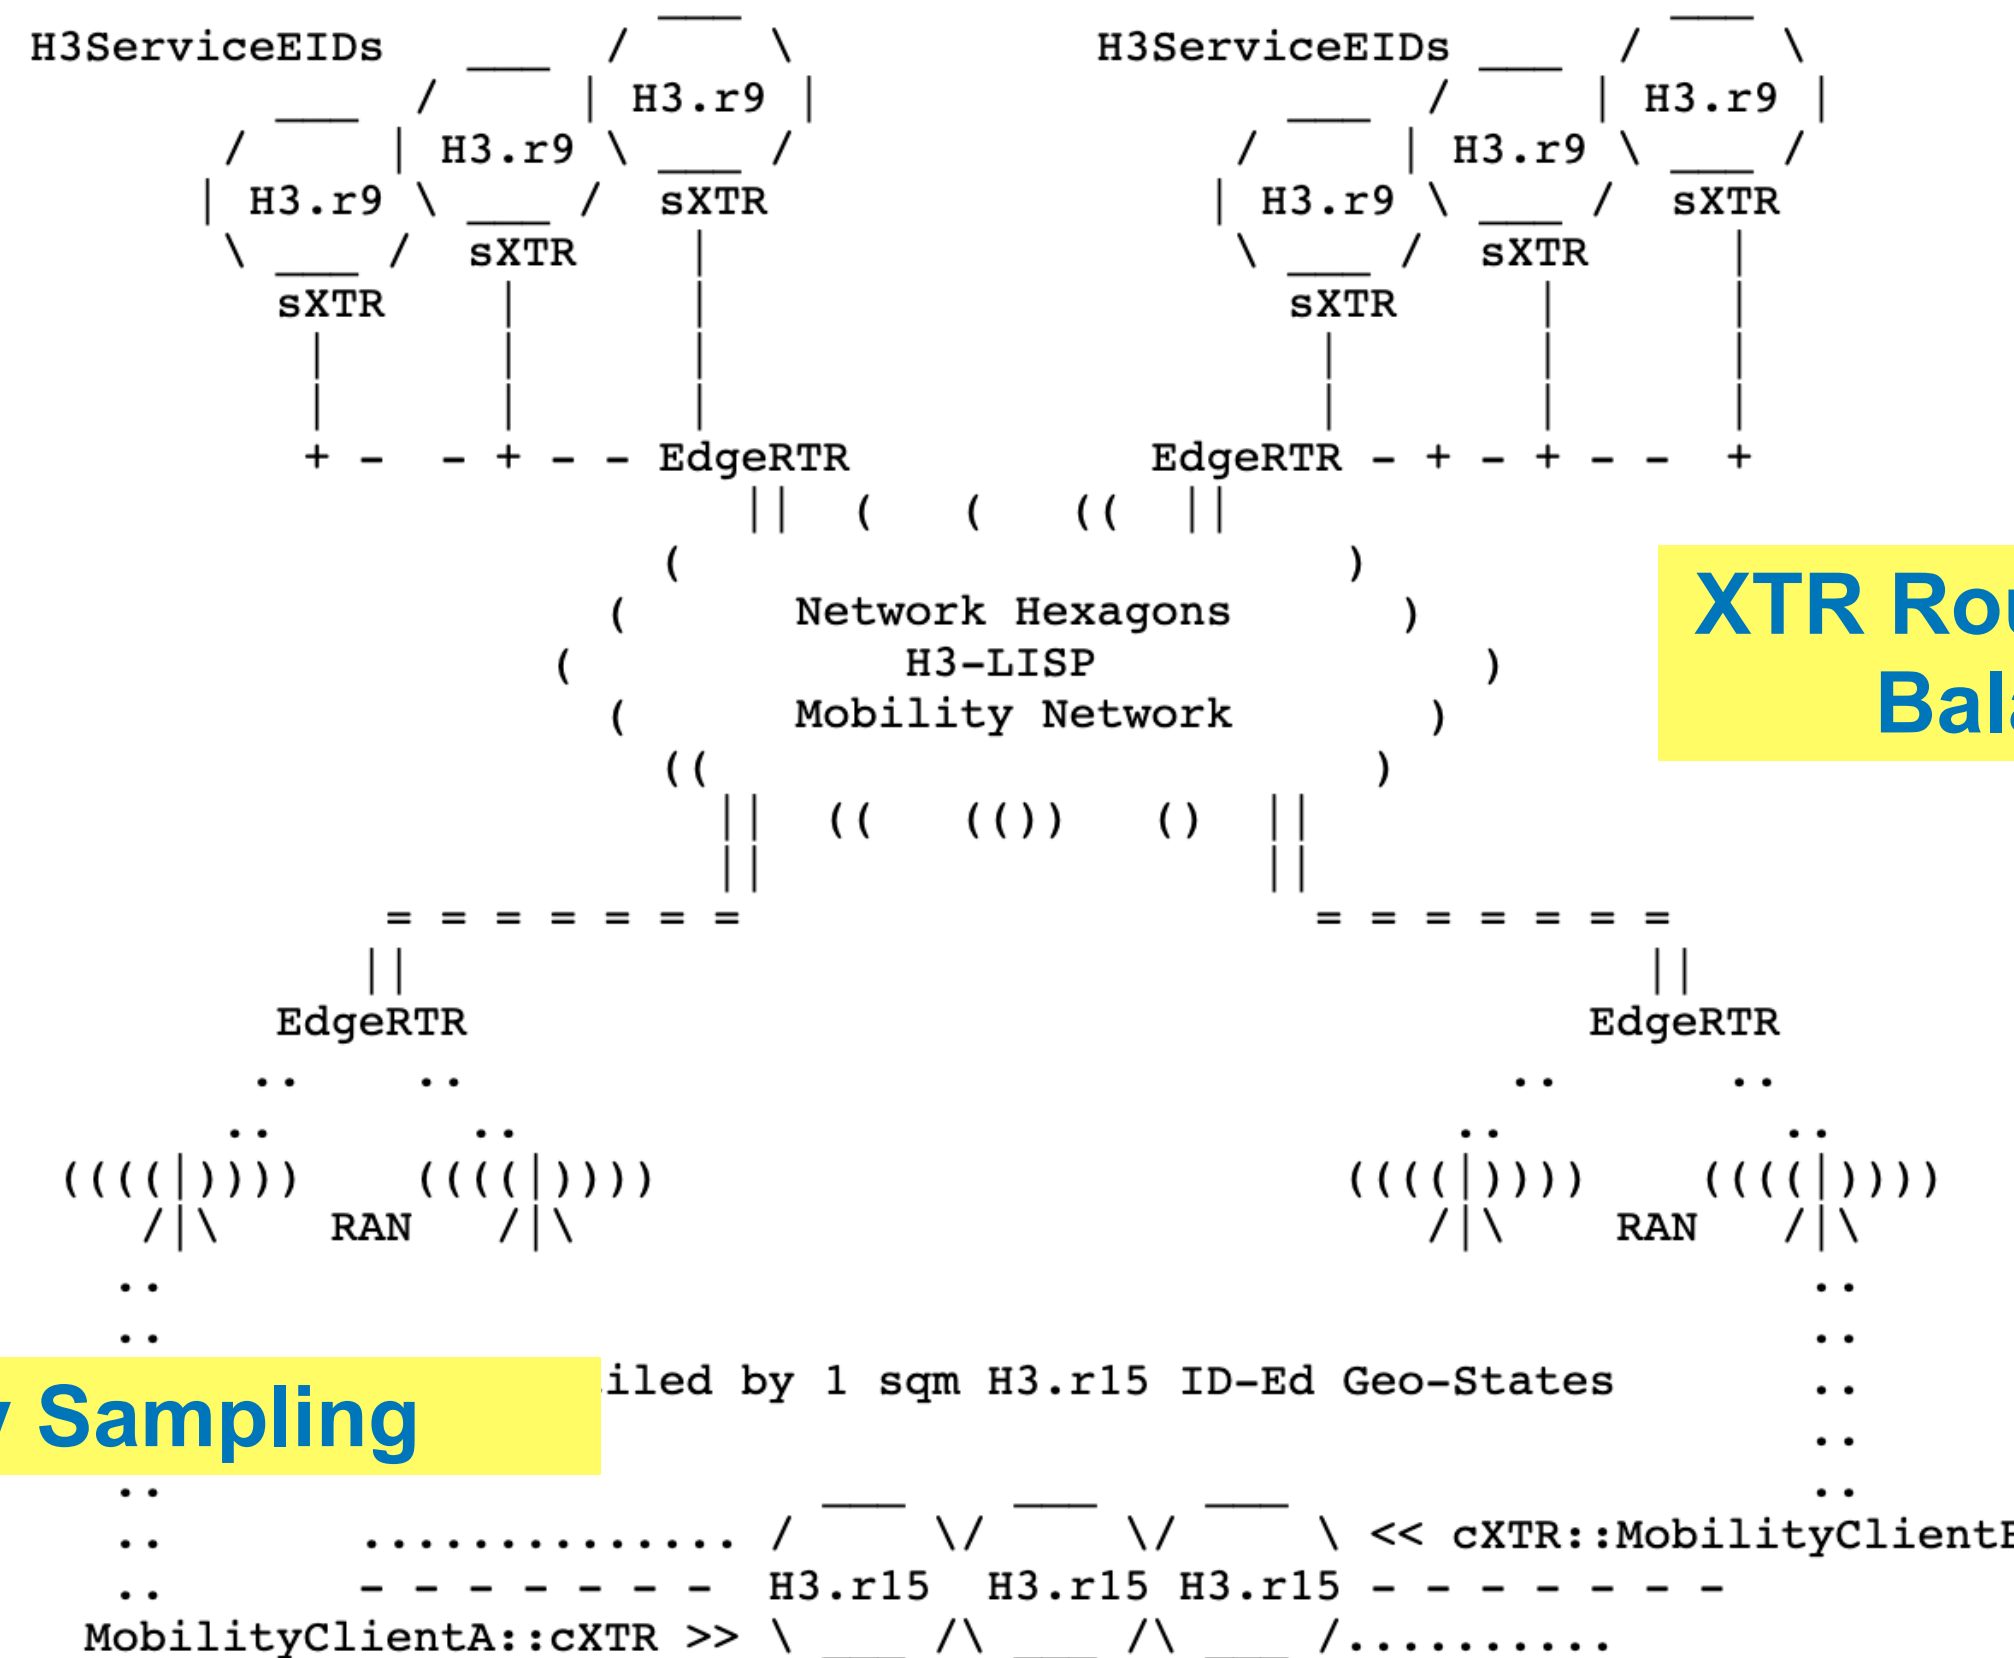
H3ServiceEIDs
H3.r9
H3.r9
H3.r9
sXTR
sXTR
sXTR
+ - - + - - EdgeRTR

H3ServiceEIDs
H3.r9
H3.r9
H3.r9
sXTR
sXTR
sXTR
EdgeRTR - + - + - - +

Network Hexagons
H3-LISP
Mobility Network

XTR Ro
Bal

= = = = = = =
= = = = = = =

EdgeRTR
EdgeRTR

(((( | ))))   RAN   (((( | ))))
(((( | ))))   RAN   (((( | ))))

Sampling
iled by 1 sqm H3.r15 ID-Ed Geo-States

............... << cXTR::MobilityClientE
- - - - - - - - H3.r15 H3.r15 H3.r15 - - - - - - - -
MobilityClientA::cXTR >> ..........